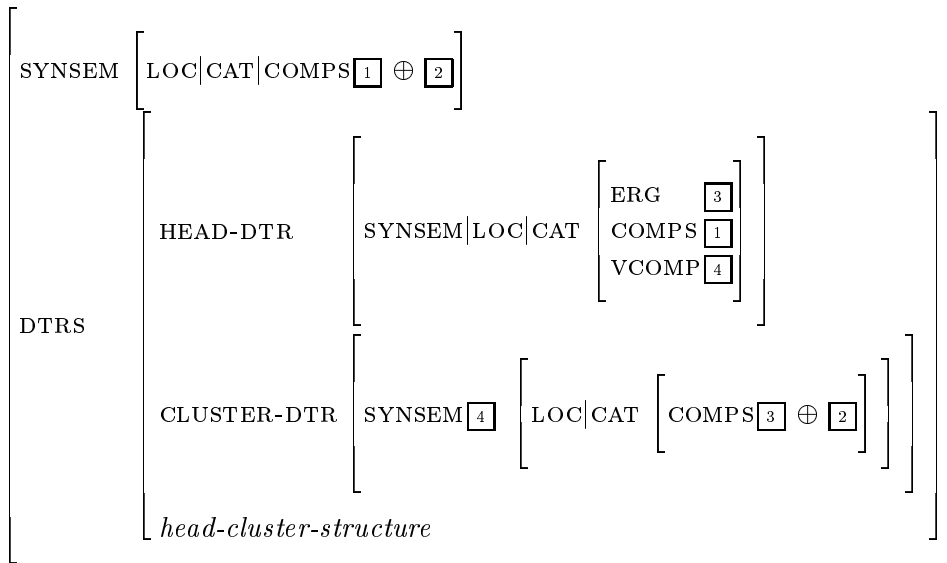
SYNSEM [LOC|CAT|COMPS $\boxed{1} \oplus \boxed{2}$]

DTRS

HEAD-DTR [SYNSEM|LOC|CAT [ERG $\boxed{3}$, COMPS $\boxed{1}$, VCOMP $\boxed{4}$]]

CLUSTER-DTR [SYNSEM $\boxed{4}$ [LOC|CAT [COMPS $\boxed{3} \oplus \boxed{2}$]]]

*head-cluster-structure*